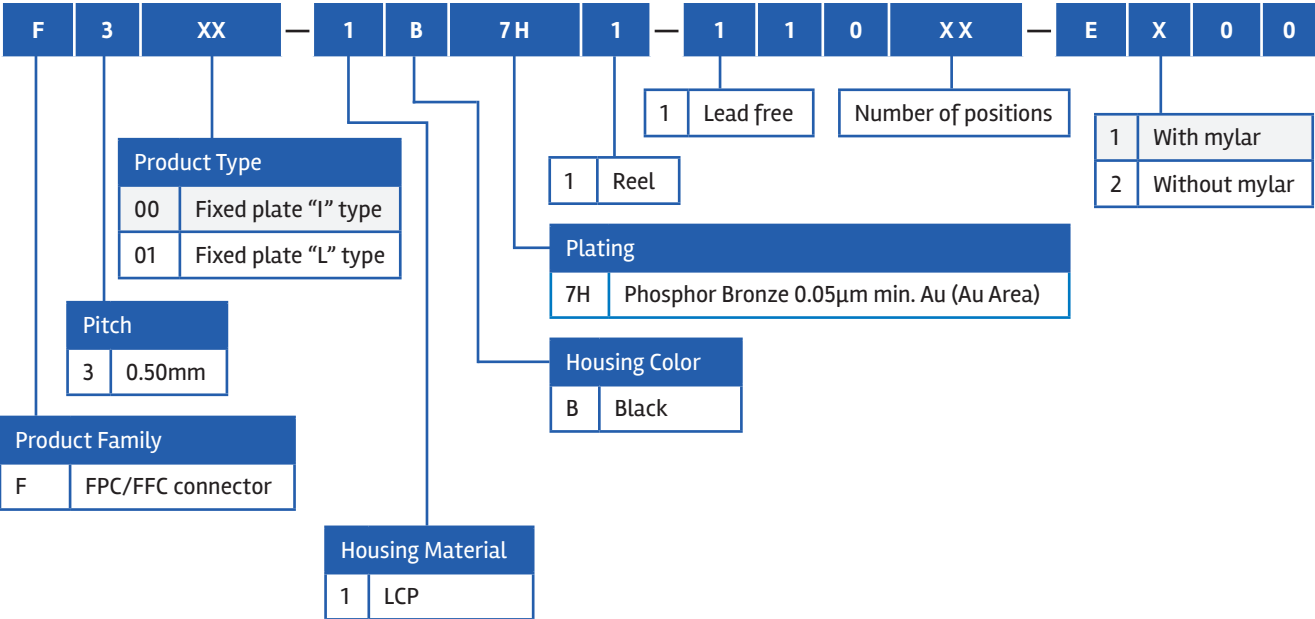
F 3 XX — 1 B 7H 1 — 1 1 0 XX — E X 0 0

| 1 | Lead free |
|---|---|

Number of positions

| 1 | With mylar |
|---|---|
| 2 | Without mylar |

| Product Type | |
|---|---|
| 00 | Fixed plate "I" type |
| 01 | Fixed plate "L" type |

| 1 | Reel |
|---|---|

| Plating | |
|---|---|
| 7H | Phosphor Bronze 0.05µm min. Au (Au Area) |

| Pitch | |
|---|---|
| 3 | 0.50mm |

| Housing Color | |
|---|---|
| B | Black |

| Product Family | |
|---|---|
| F | FPC/FFC connector |

| Housing Material | |
|---|---|
| 1 | LCP |